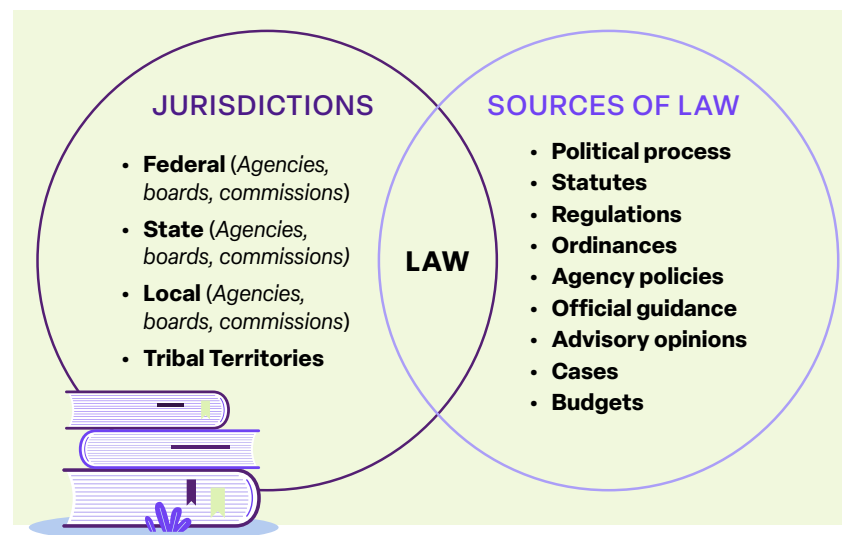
JURISDICTIONS

- **Federal** (*Agencies, boards, commissions*)
- **State** (*Agencies, boards, commissions)*
- **Local** (*Agencies, boards, commissions*)
- **Tribal Territories**

LAW

SOURCES OF LAW

- **Political process**
- **Statutes**
- **Regulations**
- **Ordinances**
- **Agency policies**
- **Official guidance**
- **Advisory opinions**
- **Cases**
- **Budgets**